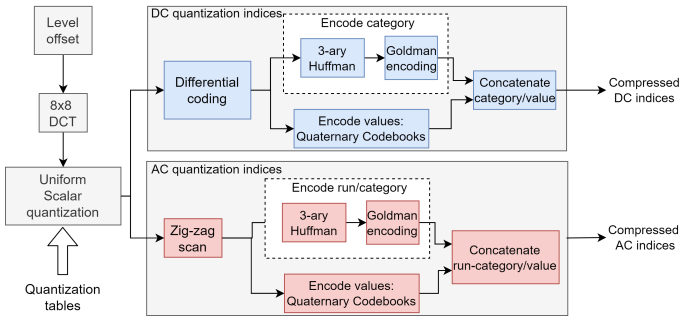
Level offset

8x8 DCT

Uniform Scalar quantization

Quantization tables

DC quantization indices

Differential coding

Encode category

3-ary Huffman

Goldman encoding

Encode values: Quaternary Codebooks

Concatenate category/value

Compressed DC indices

AC quantization indices

Zig-zag scan

Encode run/category

3-ary Huffman

Goldman encoding

Encode values: Quaternary Codebooks

Concatenate run-category/value

Compressed AC indices